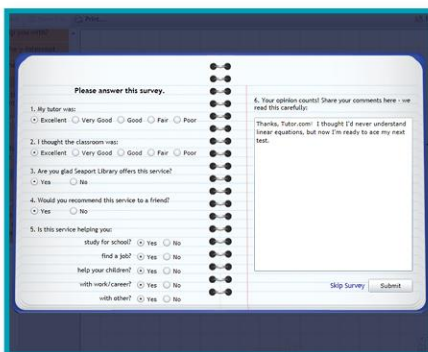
Please answer this survey.

1. My tutor was:
Excellent Very Good Good Fair Poor

2. I thought the classroom was:
Excellent Very Good Good Fair Poor

3. Are you glad Seaport Library offers this service?
Yes No

4. Would you recommend this service to a friend?
Yes No

5. Is this service helping you:
study for school? Yes No
find a job? Yes No
help your children? Yes No
with work/career? Yes No
with other? Yes No

6. Your opinion counts! Share your comments here - we read this carefully:

Thanks, Tutor.com! I thought I'd never understand linear equations, but now I'm ready to ace my next test.

Skip Survey
Submit